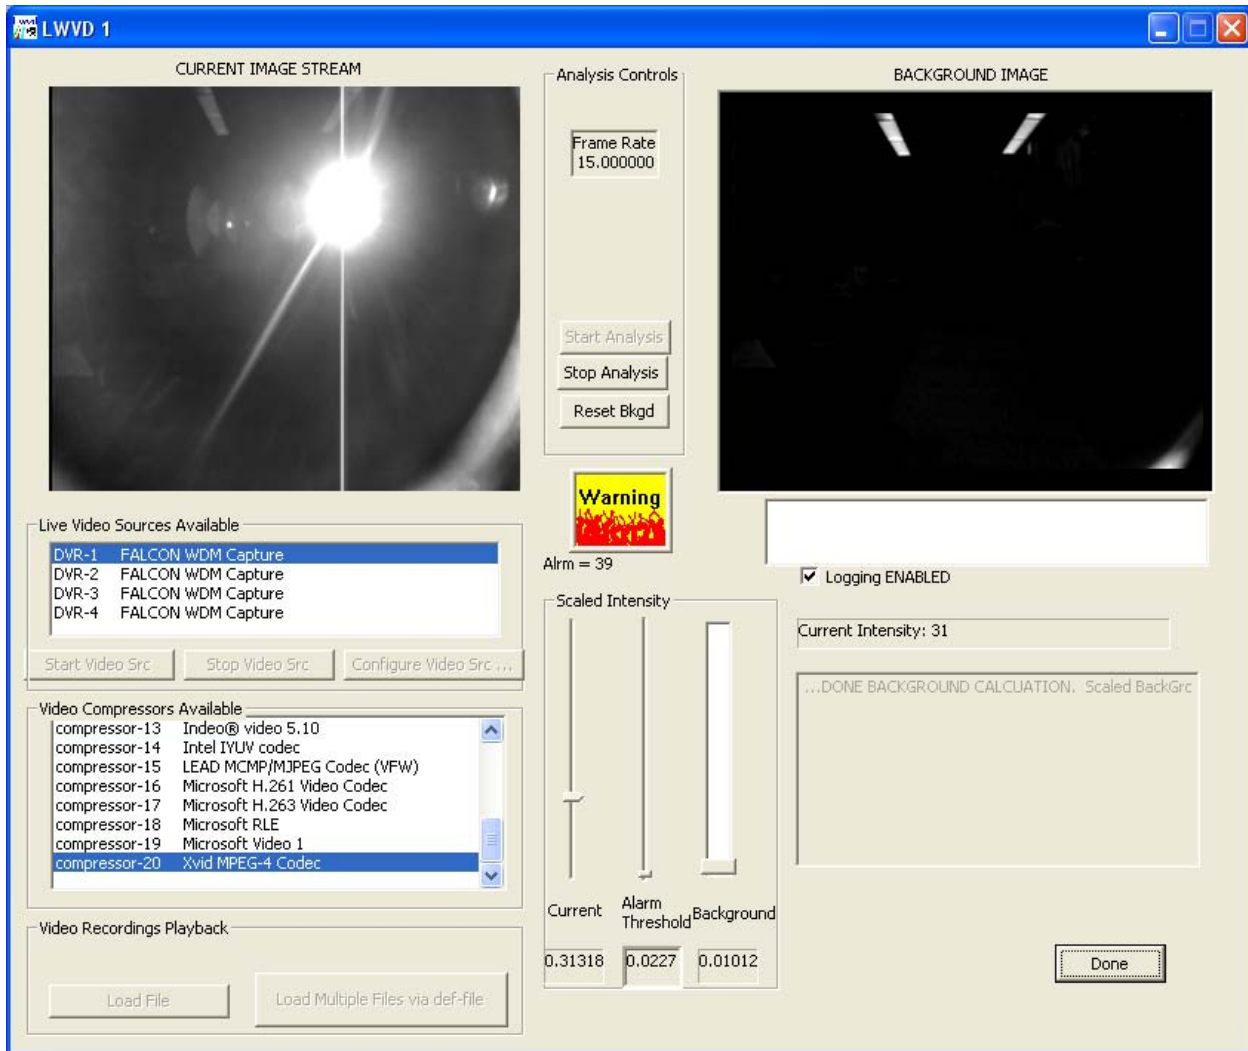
LWVD 1

CURRENT IMAGE STREAM

Analysis Controls

Frame Rate
15.000000

Start Analysis
Stop Analysis
Reset Bkgd

BACKGROUND IMAGE

Warning

Alrm = 39

Logging ENABLED

Live Video Sources Available

| | |
|---|---|
| DVR-1 | FALCON WDM Capture |
| DVR-2 | FALCON WDM Capture |
| DVR-3 | FALCON WDM Capture |
| DVR-4 | FALCON WDM Capture |

Start Video Src
Stop Video Src
Configure Video Src ...

Scaled Intensity

Current Intensity: 31

...DONE BACKGROUND CALCUATION. Scaled BackGrc

Video Compressors Available

| | |
|---|---|
| compressor-13 | Indeo® video 5.10 |
| compressor-14 | Intel IYUV codec |
| compressor-15 | LEAD MCMP/MJPEG Codec (VFW) |
| compressor-16 | Microsoft H.261 Video Codec |
| compressor-17 | Microsoft H.263 Video Codec |
| compressor-18 | Microsoft RLE |
| compressor-19 | Microsoft Video 1 |
| compressor-20 | Xvid MPEG-4 Codec |

Current
Alarm Threshold
Background

Video Recordings Playback

0.31318
0.0227
0.01012

Done

Load File
Load Multiple Files via def-file